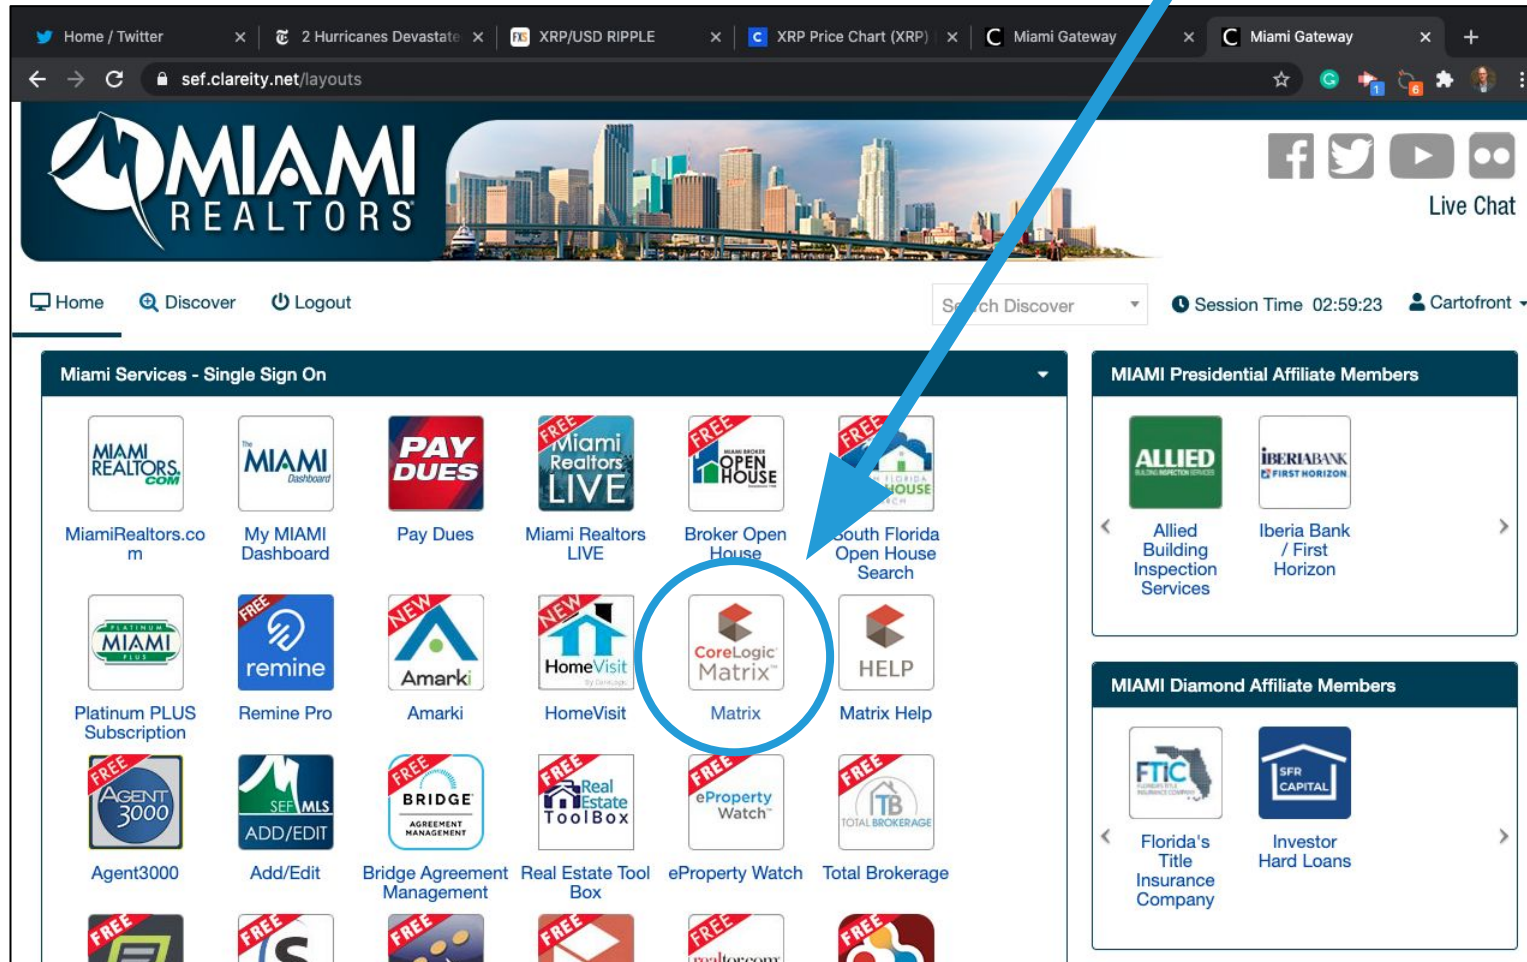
Home / Twitter
2 Hurricanes Devastate
XRP/USD RIPPLE
XRP Price Chart (XRP)
Miami Gateway
Miami Gateway
sef.clareity.net/layouts

MIAMI REALTORS

Live Chat

Home Discover Logout

Search Discover

Session Time 02:59:23 Cartofront

Miami Services - Single Sign On

MIAMI REALTORS.COM
MiamiRealtors.com

MIAMI Dashboard
My MIAMI Dashboard

PAY DUES
Pay Dues

FREE Miami Realtors LIVE
Miami Realtors LIVE

FREE OPEN HOUSE
Broker Open House

FREE FLORIDA HOUSE
South Florida Open House Search

PLATINUM MIAMI PLUS
Platinum PLUS Subscription

FREE remine
Remine Pro

NEW Amarki
Amarki

NEW HomeVisit
HomeVisit

CoreLogic Matrix
Matrix

HELP
Matrix Help

FREE Agent 3000
Agent3000

SEF MLS ADD/EDIT
Add/Edit

FREE BRIDGE AGREEMENT MANAGEMENT
Bridge Agreement Management

FREE Real Estate ToolBox
Real Estate Tool Box

FREE eProperty Watch
eProperty Watch

FREE TB TOTAL BROKERAGE
Total Brokerage

FREE
FREE
FREE
FREE
FREE
FREE

MIAMI Presidential Affiliate Members

ALLIED
Allied Building Inspection Services

IBERIABANK FIRST HORIZON
Iberia Bank / First Horizon

MIAMI Diamond Affiliate Members

FTIC
Florida's Title Insurance Company

SFR CAPITAL
Investor Hard Loans